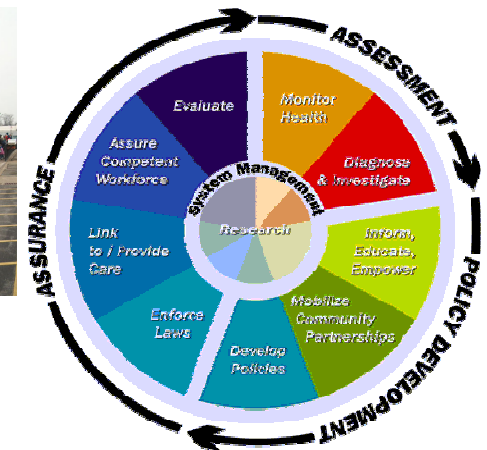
ASSESSMENT

POLICY DEVELOPMENT

ASSURANCE

Evaluate

Monitor Health

Diagnose & Investigate

Inform, Educate, Empower

Mobilize Community Partnerships

Develop Policies

Enforce Laws

Link to / Provide Care

Assure Competent Workforce

System Management

Research